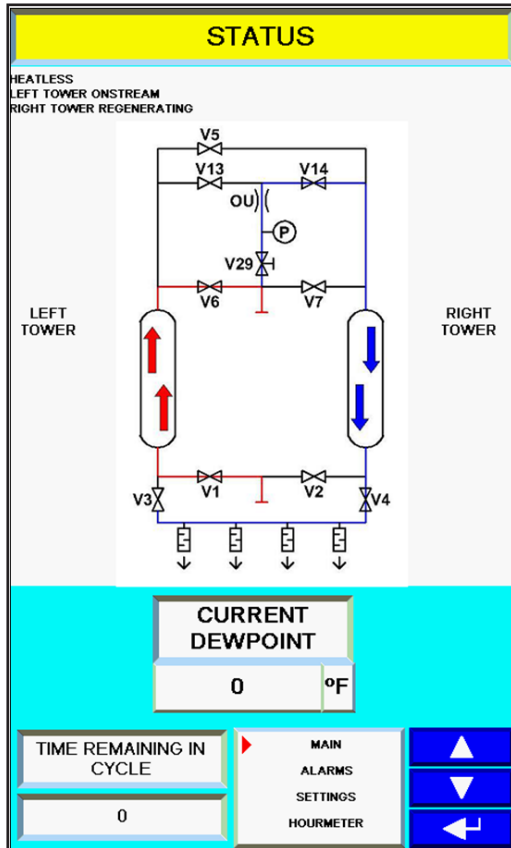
STATUS

HEATLESS
LEFT TOWER ONSTREAM
RIGHT TOWER REGENERATING

V5
V13
V14
OU
P
V29
V6
V7

LEFT TOWER

RIGHT TOWER

V1
V2
V3
V4

CURRENT DEWPOINT

0

ºF

TIME REMAINING IN CYCLE

0

MAIN
ALARMS
SETTINGS
HOURMETER